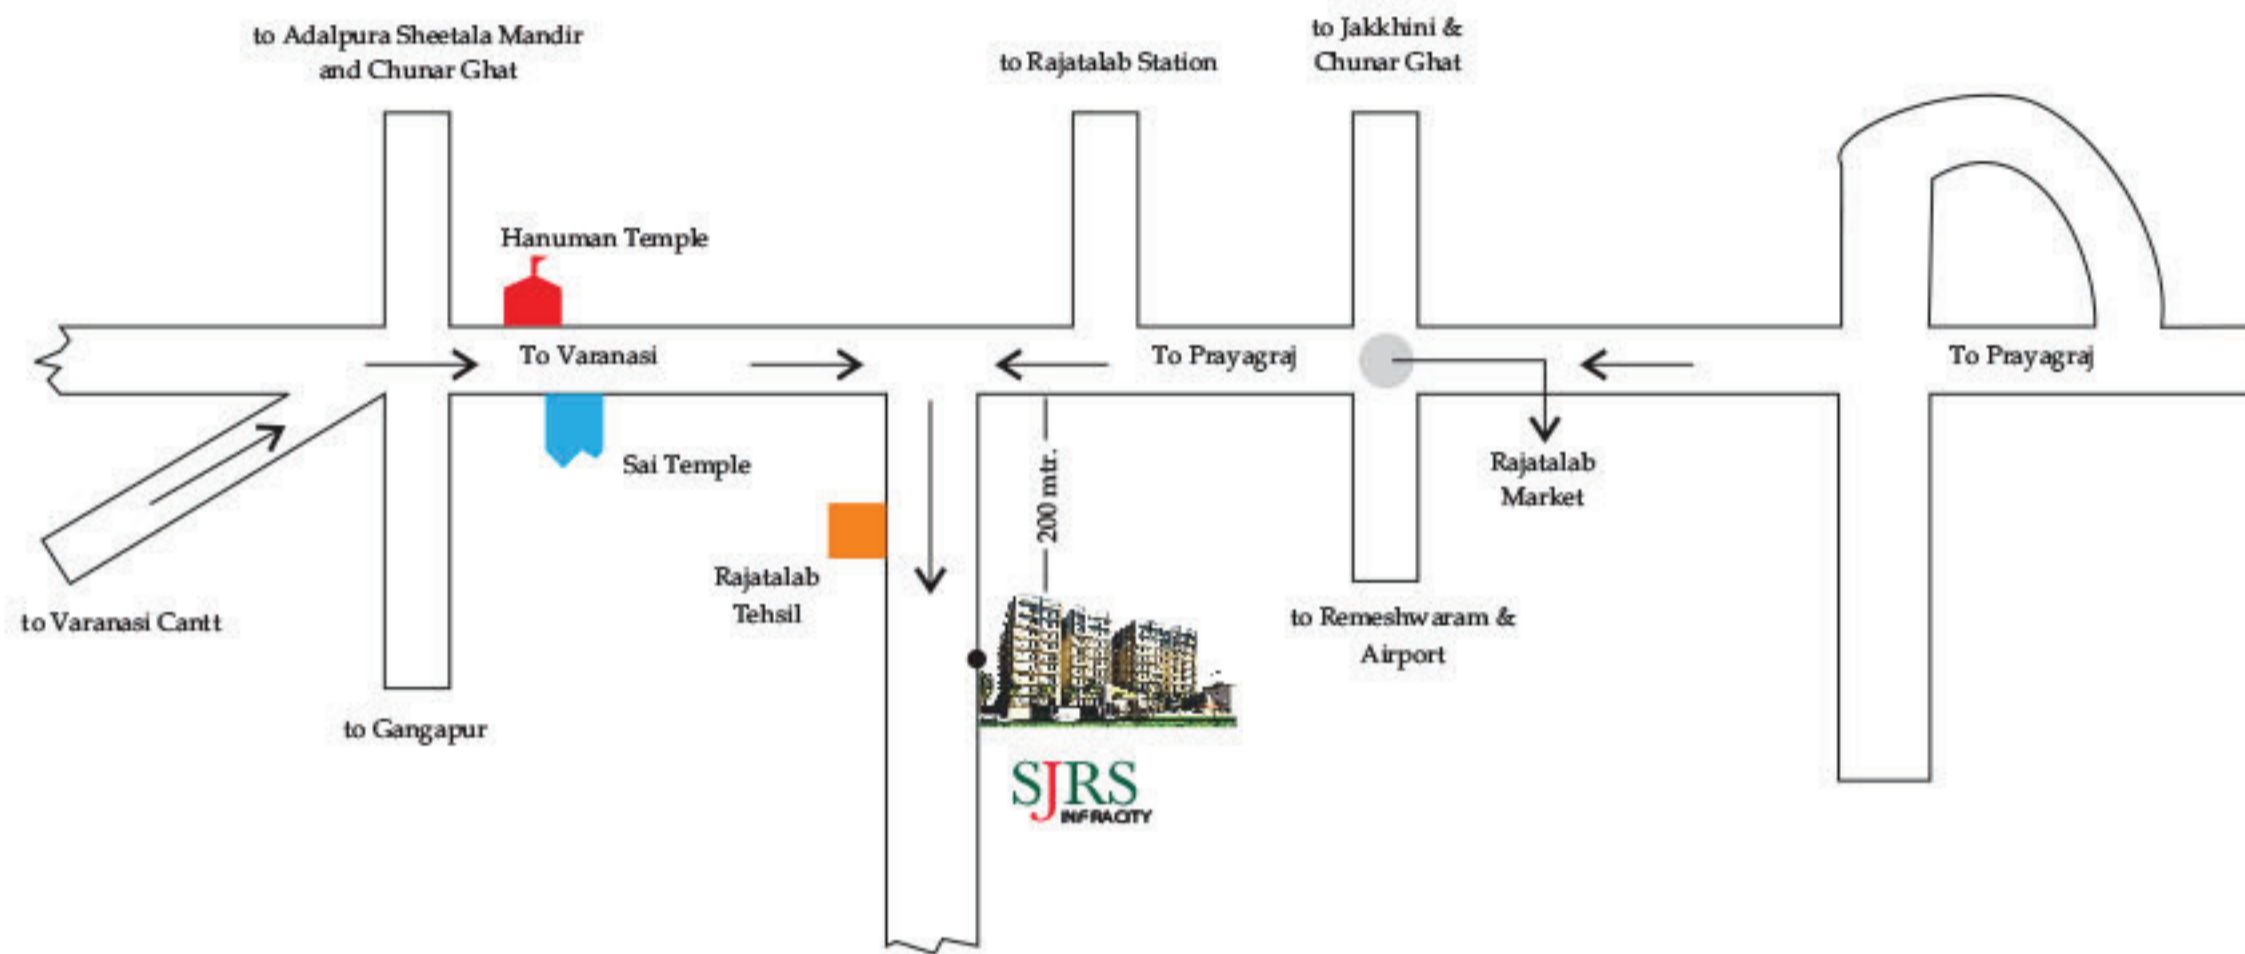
to Adalpura Sheetala Mandir and Chunar Ghat

to Rajatalab Station

to Jakkhini & Chunar Ghat

Hanuman Temple

To Varanasi

To Prayagraj

To Prayagraj

Sai Temple

Rajatalab Market

200 mtr.

Rajatalab Tehsil

to Varanasi Cantt

to Remeshwaram & Airport

to Gangapur

SJRS INFRACITY